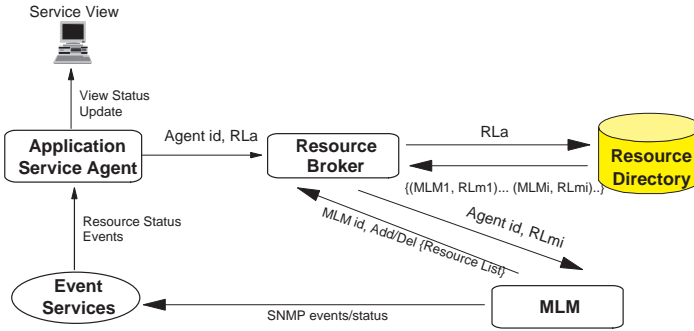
Service View

View Status Update

Application Service Agent

Agent id, RLa

Resource Broker

RLa

Resource Directory

{(MLM1, RLm1)... (MLMi, RLmi)..}

Agent id, RLmi

MLM id, Add/Del {Resource List}

Resource Status Events

Event Services

SNMP events/status

MLM